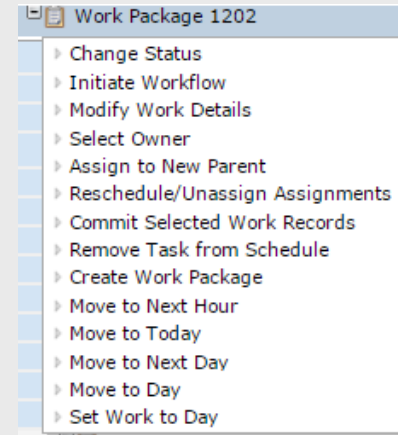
Work Package 1202

Change Status
Initiate Workflow
Modify Work Details
Select Owner
Assign to New Parent
Reschedule/Unassign Assignments
Commit Selected Work Records
Remove Task from Schedule
Create Work Package
Move to Next Hour
Move to Today
Move to Next Day
Move to Day
Set Work to Day